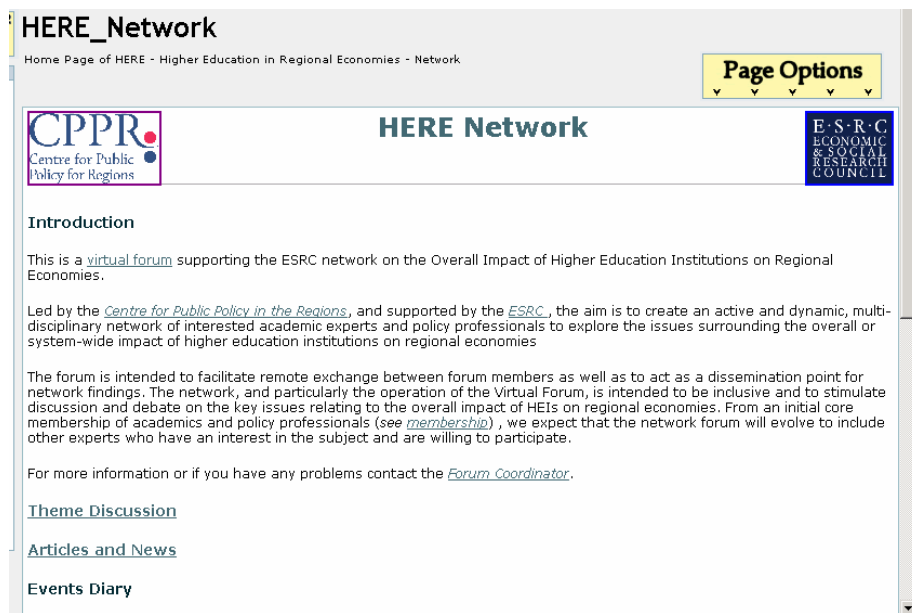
HERE_Network

Home Page of HERE - Higher Education in Regional Economies - Network

Page Options

CPPR
Centre for Public Policy for Regions

HERE Network

E·S·R·C
ECONOMIC & SOCIAL RESEARCH COUNCIL

Introduction

This is a virtual forum supporting the ESRC network on the Overall Impact of Higher Education Institutions on Regional Economies.

Led by the Centre for Public Policy in the Regions, and supported by the ESRC , the aim is to create an active and dynamic, multi-disciplinary network of interested academic experts and policy professionals to explore the issues surrounding the overall or system-wide impact of higher education institutions on regional economies

The forum is intended to facilitate remote exchange between forum members as well as to act as a dissemination point for network findings. The network, and particularly the operation of the Virtual Forum, is intended to be inclusive and to stimulate discussion and debate on the key issues relating to the overall impact of HEIs on regional economies. From an initial core membership of academics and policy professionals (see membership) , we expect that the network forum will evolve to include other experts who have an interest in the subject and are willing to participate.

For more information or if you have any problems contact the Forum Coordinator.

Theme Discussion

Articles and News

Events Diary